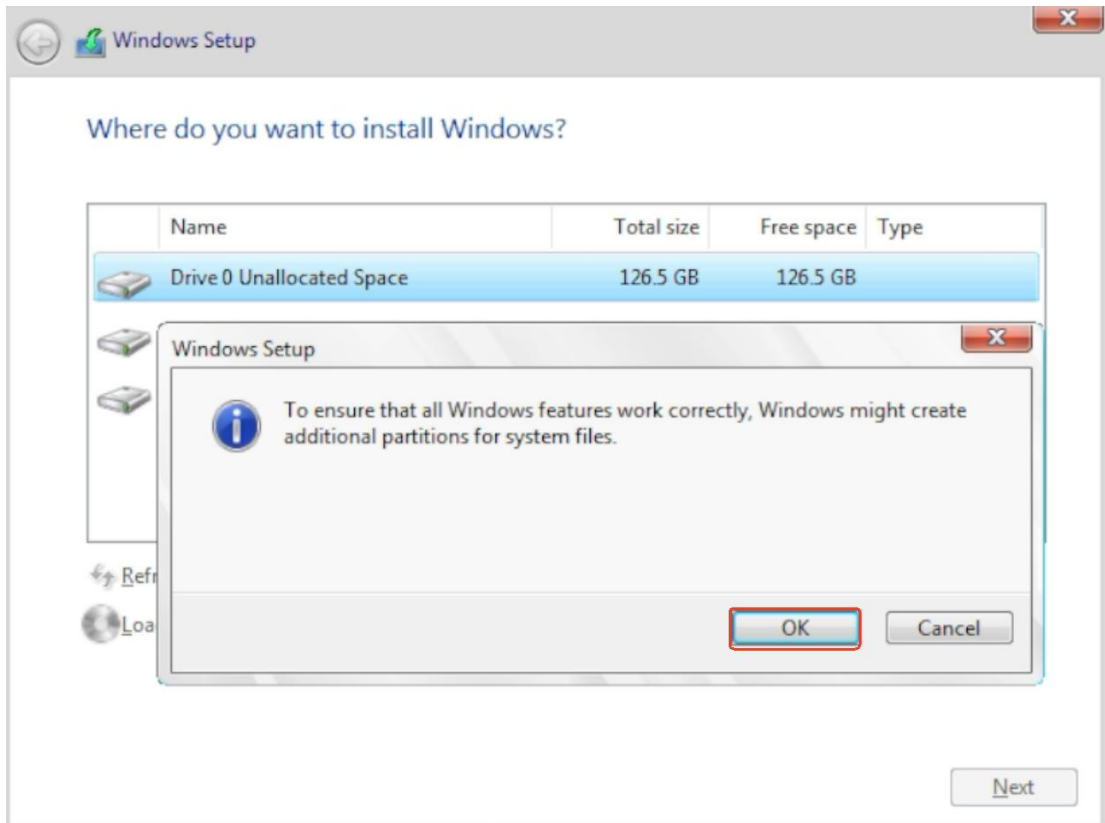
Windows Setup

Where do you want to install Windows?

| Name | Total size | Free space | Type |
|---|---|---|---|
| Drive 0 Unallocated Space | 126.5 GB | 126.5 GB | |

Refr

Loa

Windows Setup

To ensure that all Windows features work correctly, Windows might create additional partitions for system files.

OK Cancel

Next